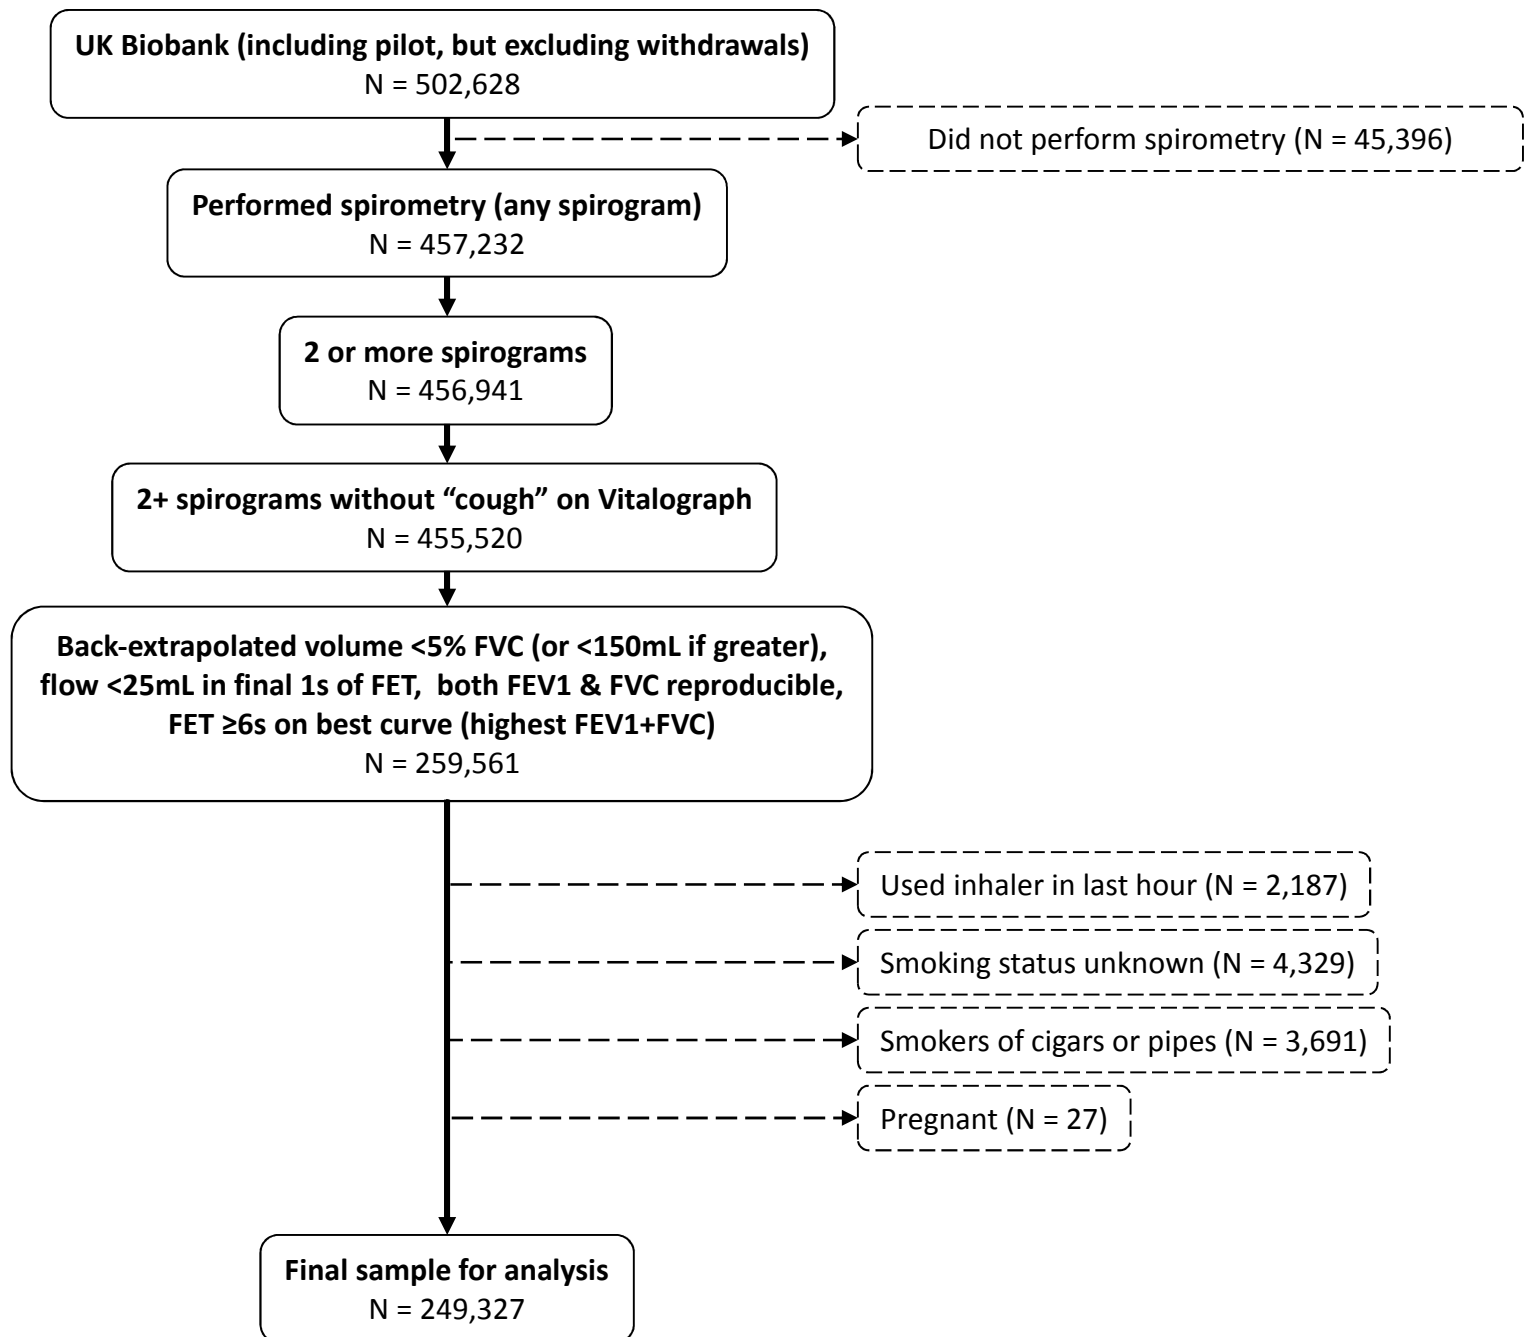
UK Biobank (including pilot, but excluding withdrawals)
N = 502,628

Did not perform spirometry (N = 45,396)

Performed spirometry (any spirogram)
N = 457,232

2 or more spirograms
N = 456,941

2+ spirograms without "cough" on Vitalograph
N = 455,520

Back-extrapolated volume <5% FVC (or <150mL if greater), flow <25mL in final 1s of FET, both FEV1 & FVC reproducible, FET ≥6s on best curve (highest FEV1+FVC)
N = 259,561

Used inhaler in last hour (N = 2,187)

Smoking status unknown (N = 4,329)

Smokers of cigars or pipes (N = 3,691)

Pregnant (N = 27)

Final sample for analysis
N = 249,327